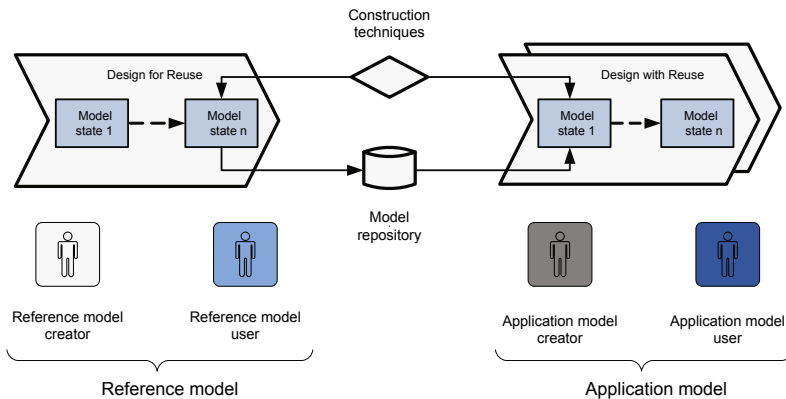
Construction techniques

Design for Reuse

Model state 1

Model state n

Design with Reuse

Model state 1

Model state n

Model repository

Reference model creator

Reference model user

Application model creator

Application model user

Reference model

Application model